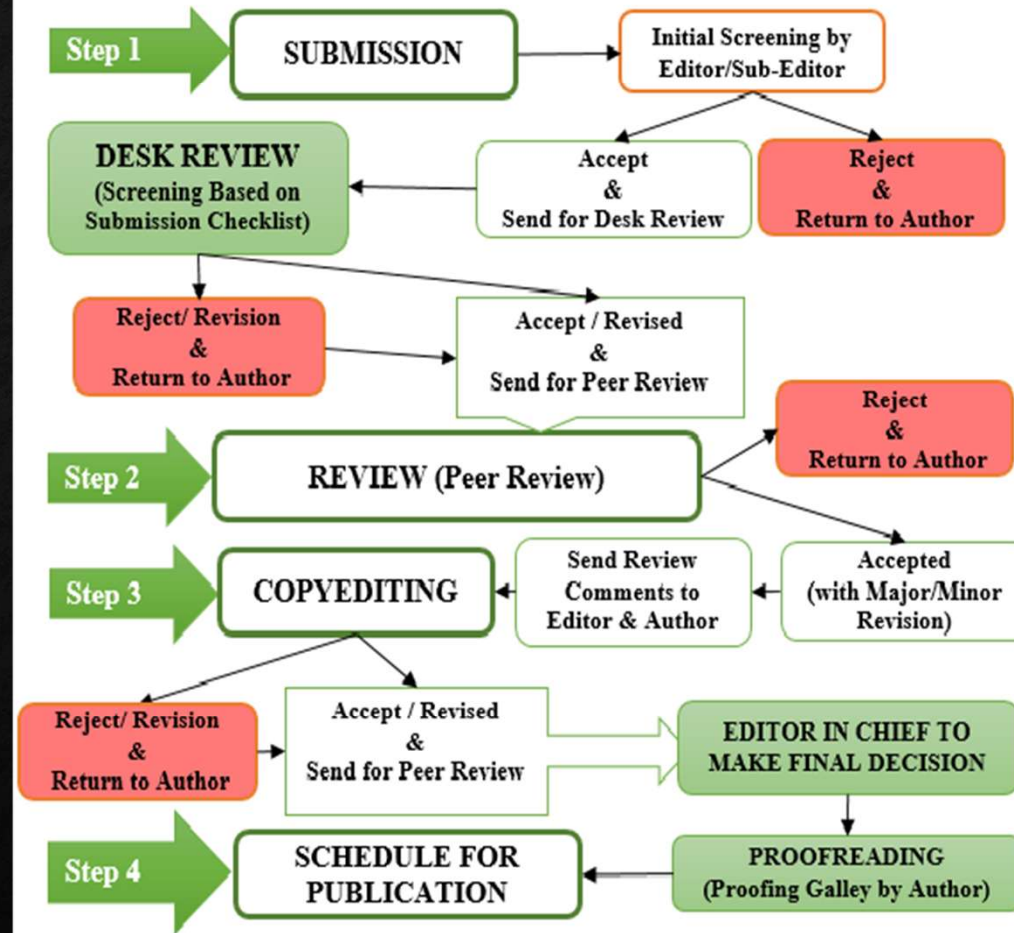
Step 1

SUBMISSION

Initial Screening by Editor/Sub-Editor

DESK REVIEW (Screening Based on Submission Checklist)

Accept & Send for Desk Review

Reject & Return to Author

Reject/ Revision & Return to Author

Accept / Revised & Send for Peer Review

Reject & Return to Author

Step 2

REVIEW (Peer Review)

Step 3

COPYEDITING

Send Review Comments to Editor & Author

Accepted (with Major/Minor Revision)

Reject/ Revision & Return to Author

Accept / Revised & Send for Peer Review

EDITOR IN CHIEF TO MAKE FINAL DECISION

Step 4

SCHEDULE FOR PUBLICATION

PROOFREADING (Proofing Galley by Author)